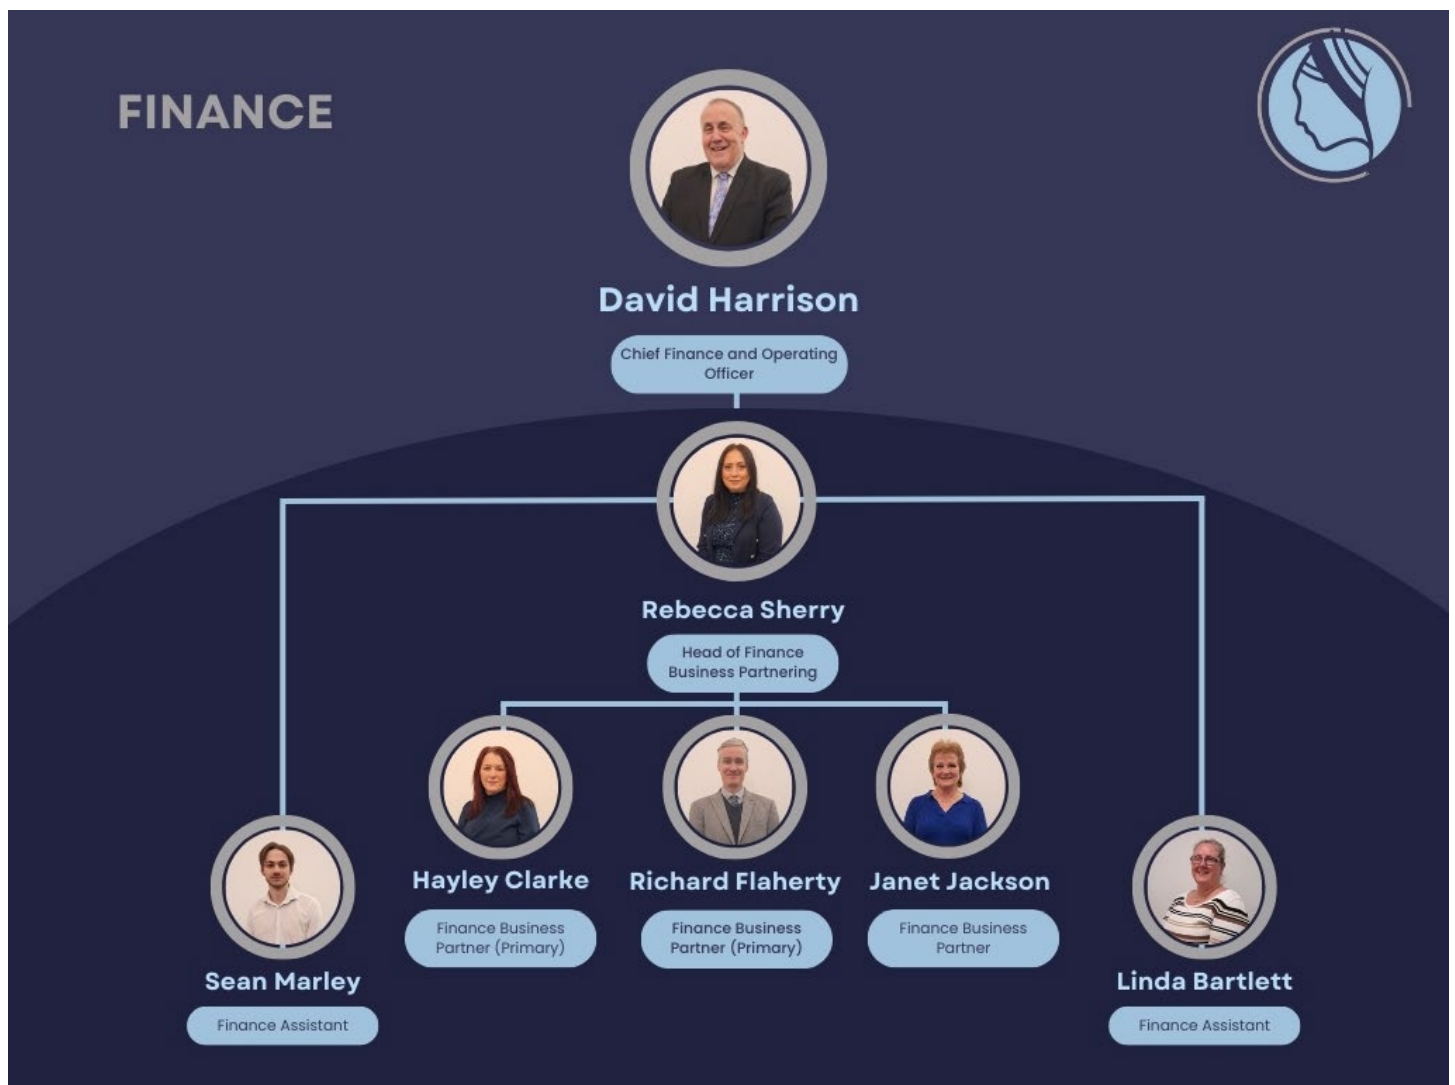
FINANCE

David Harrison

Chief Finance and Operating Officer

Rebecca Sherry

Head of Finance Business Partnering

Hayley Clarke

Finance Business Partner (Primary)

Richard Flaherty

Finance Business Partner (Primary)

Janet Jackson

Finance Business Partner

Sean Marley

Finance Assistant

Linda Bartlett

Finance Assistant